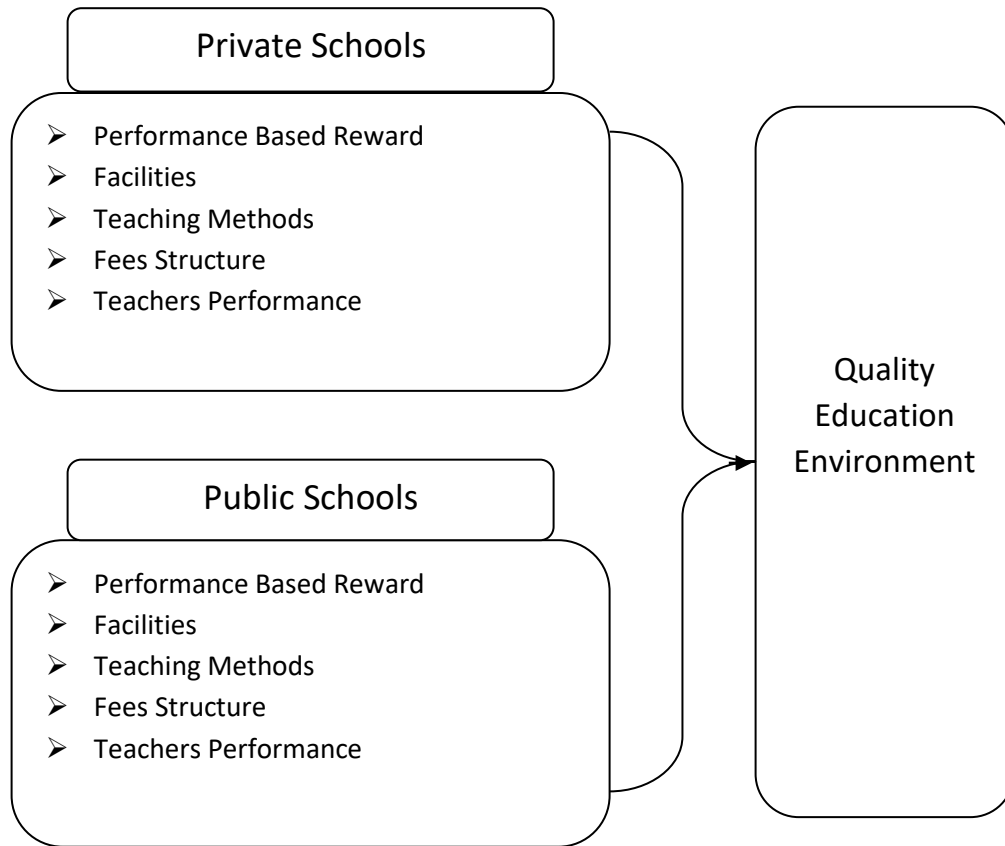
Private Schools

- Performance Based Reward
- Facilities
- Teaching Methods
- Fees Structure
- Teachers Performance

Public Schools

- Performance Based Reward
- Facilities
- Teaching Methods
- Fees Structure
- Teachers Performance

Quality Education Environment